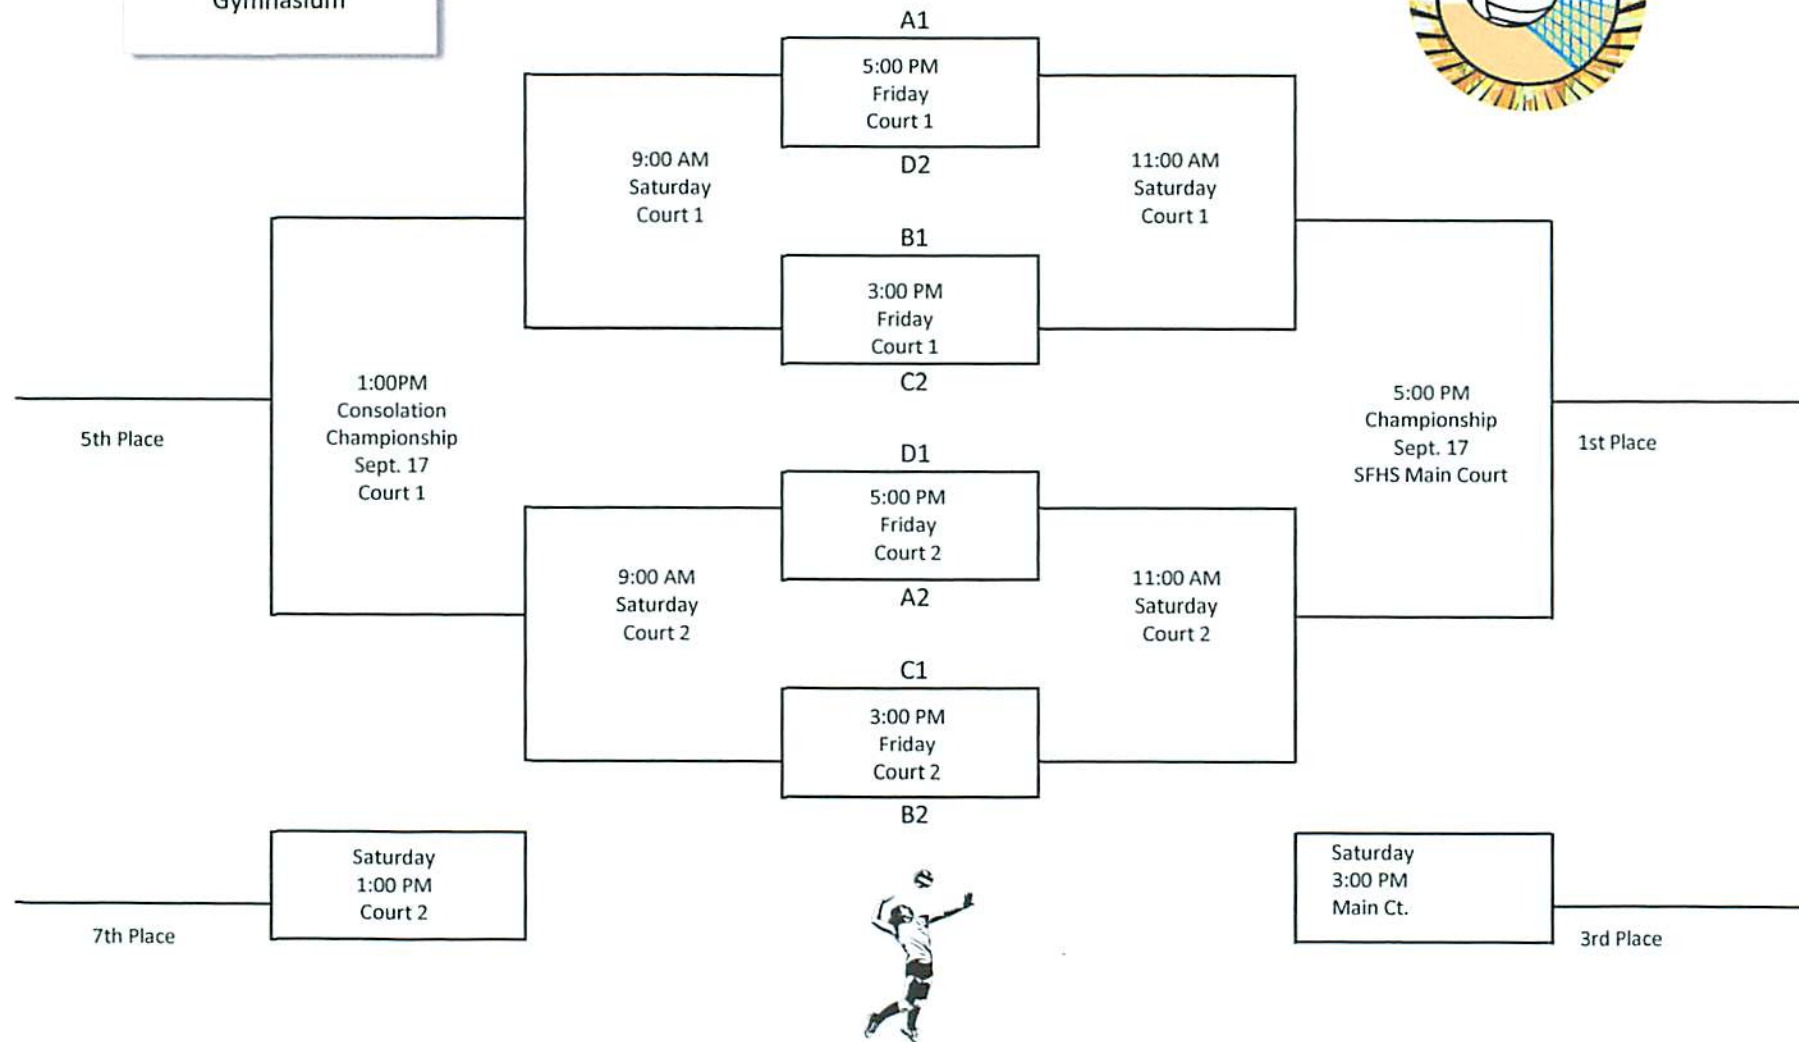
Gymnasium

A1

5:00 PM
Friday
Court 1

D2

9:00 AM
Saturday
Court 1

11:00 AM
Saturday
Court 1

B1

3:00 PM
Friday
Court 1

C2

1:00PM
Consolation
Championship
Sept. 17
Court 1

5th Place

5:00 PM
Championship
Sept. 17
SFHS Main Court

1st Place

D1

5:00 PM
Friday
Court 2

9:00 AM
Saturday
Court 2

11:00 AM
Saturday
Court 2

A2

C1

3:00 PM
Friday
Court 2

B2

Saturday
1:00 PM
Court 2

7th Place

Saturday
3:00 PM
Main Ct.

3rd Place